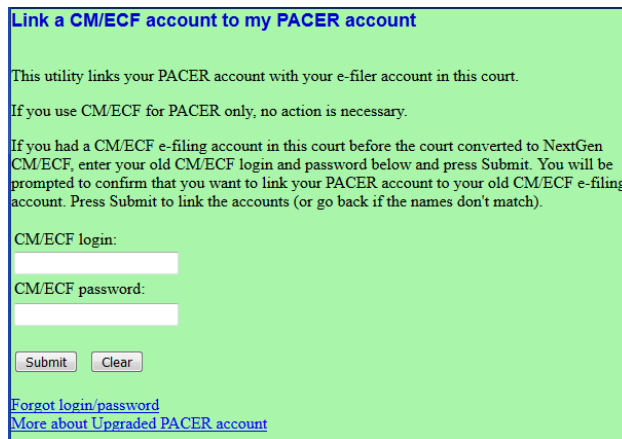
Link a CM/ECF account to my PACER account

This utility links your PACER account with your e-filer account in this court.

If you use CM/ECF for PACER only, no action is necessary.

If you had a CM/ECF e-filing account in this court before the court converted to NextGen CM/ECF, enter your old CM/ECF login and password below and press Submit. You will be prompted to confirm that you want to link your PACER account to your old CM/ECF e-filing account. Press Submit to link the accounts (or go back if the names don't match).

CM/ECF login:

CM/ECF password:

Submit Clear

Forgot login/password
More about Upgraded PACER account